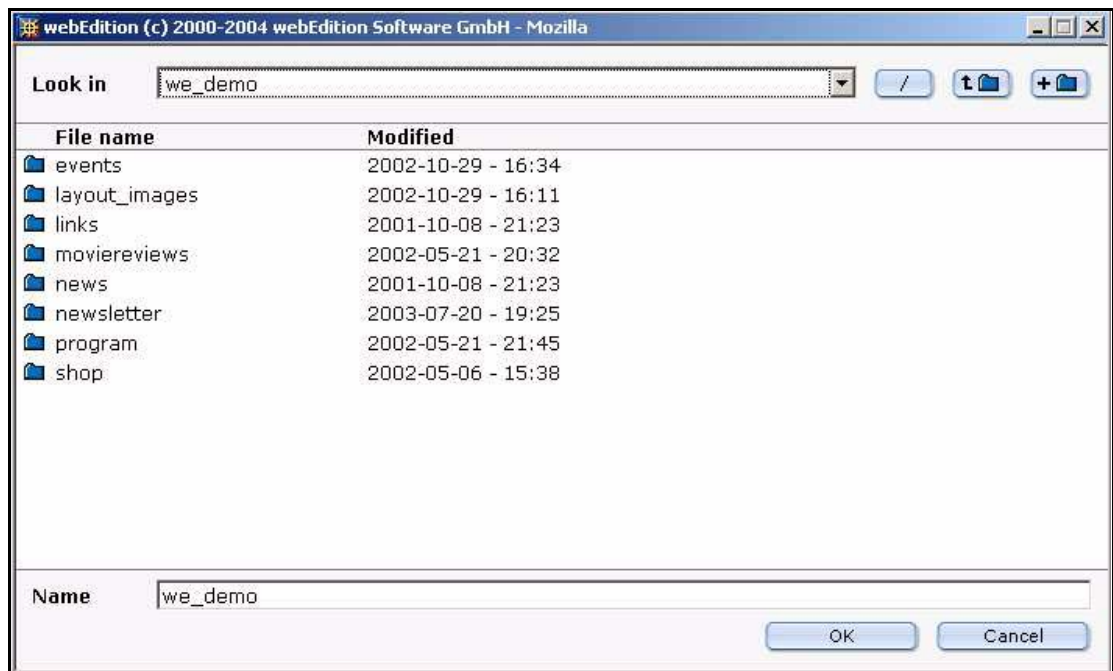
webEdition (c) 2000-2004 webEdition Software GmbH - Mozilla

Look in we_demo / t +

| File name | Modified |
|---|---|
| events | 2002-10-29 - 16:34 |
| layout_images | 2002-10-29 - 16:11 |
| links | 2001-10-08 - 21:23 |
| moviereviews | 2002-05-21 - 20:32 |
| news | 2001-10-08 - 21:23 |
| newsletter | 2003-07-20 - 19:25 |
| program | 2002-05-21 - 21:45 |
| shop | 2002-05-06 - 15:38 |

Name we_demo

OK Cancel